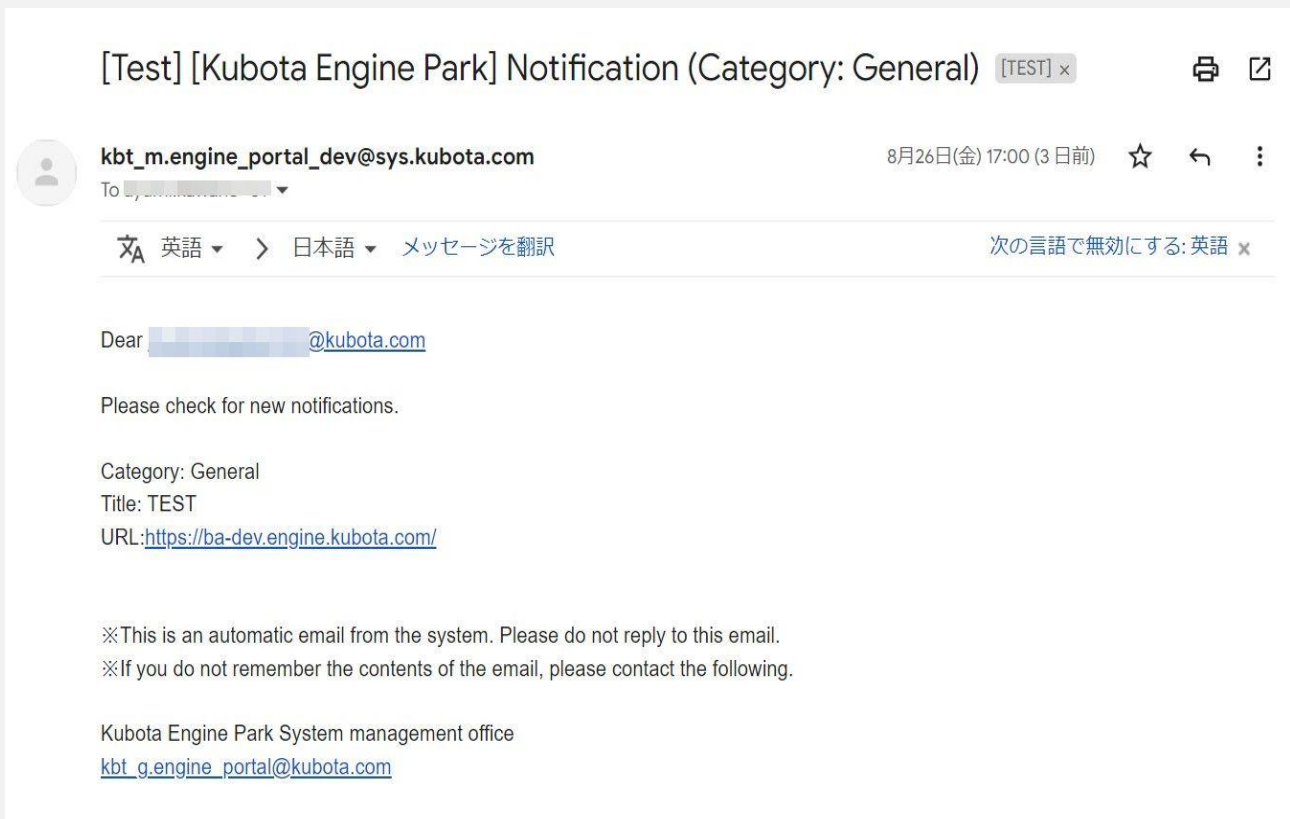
[Test] [Kubota Engine Park] Notification (Category: General) [TEST] ×

kbt_m.engine_portal_dev@sys.kubota.com
To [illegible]

8月26日(金) 17:00 (3 日前)

英語 ▾ > 日本語 ▾ メッセージを翻訳

次の言語で無効にする: 英語 ×

Dear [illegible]@kubota.com

Please check for new notifications.

Category: General
Title: TEST
URL:https://ba-dev.engine.kubota.com/

※This is an automatic email from the system. Please do not reply to this email.
※If you do not remember the contents of the email, please contact the following.

Kubota Engine Park System management office
kbt_g.engine_portal@kubota.com